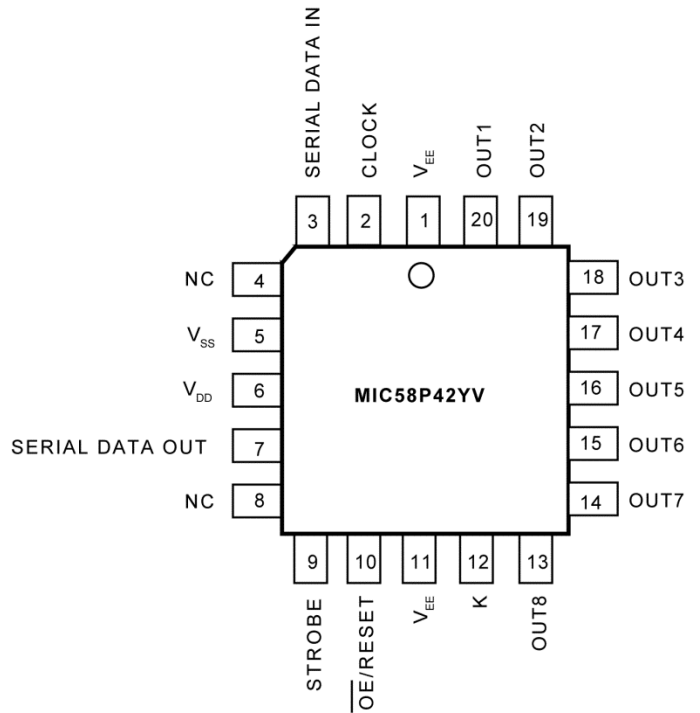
SERIAL DATA IN
CLOCK
$V_{EE}$
OUT1
OUT2

3
2
1
20
19

NC 4
$V_{SS}$ 5
$V_{DD}$ 6
SERIAL DATA OUT 7
NC 8

MIC58P42YV

18 OUT3
17 OUT4
16 OUT5
15 OUT6
14 OUT7

9
10
11
12
13

STROBE
$\overline{OE/RESET}$
$V_{EE}$
K
OUT8